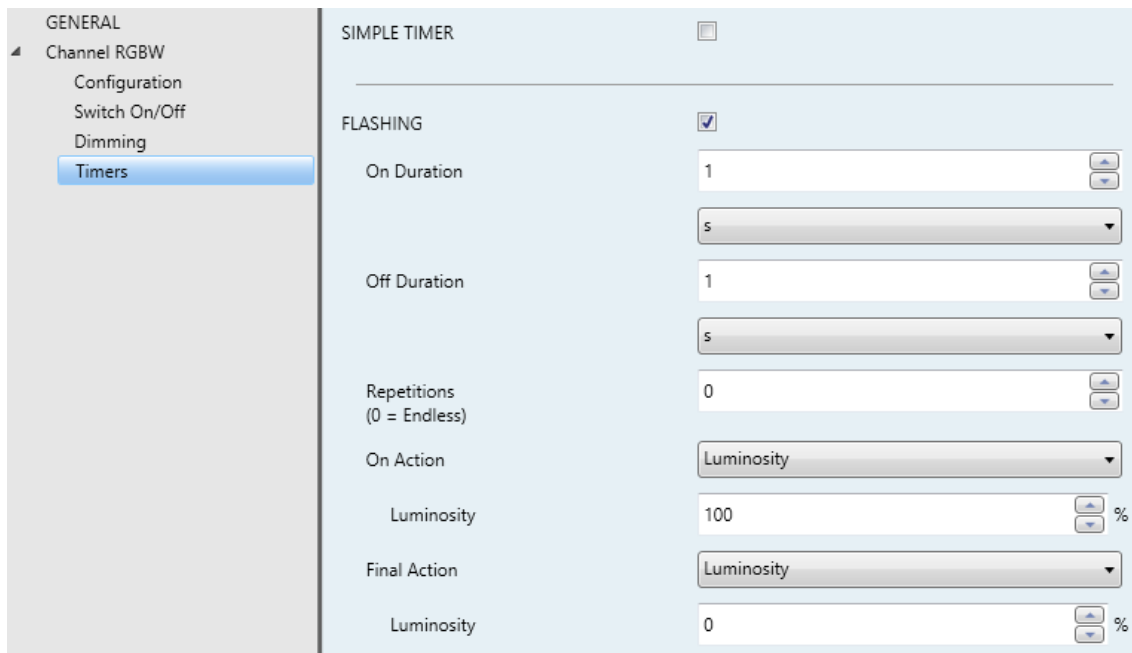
GENERAL
Channel RGBW
Configuration
Switch On/Off
Dimming
Timers

SIMPLE TIMER

FLASHING

On Duration 1

s

Off Duration 1

s

Repetitions
(0 = Endless) 0

On Action Luminosity

Luminosity 100 %

Final Action Luminosity

Luminosity 0 %